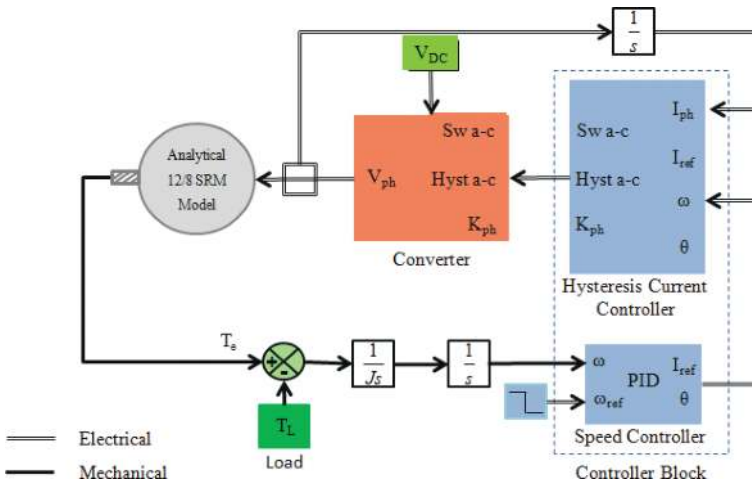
$\frac{1}{s}$

$V_{DC}$

Analytical 12/8 SRM Model

$V_{ph}$

Sw a-c

Hyst a-c

$K_{ph}$

Converter

Sw a-c

Hyst a-c

$K_{ph}$

$I_{ph}$

$I_{ref}$

ω

θ

Hysteresis Current Controller

$T_e$

+

-

$\frac{1}{Js}$

$\frac{1}{s}$

ω

$\omega_{ref}$

PID

$I_{ref}$

θ

Speed Controller

$T_L$

Load

Electrical

Mechanical

Controller Block